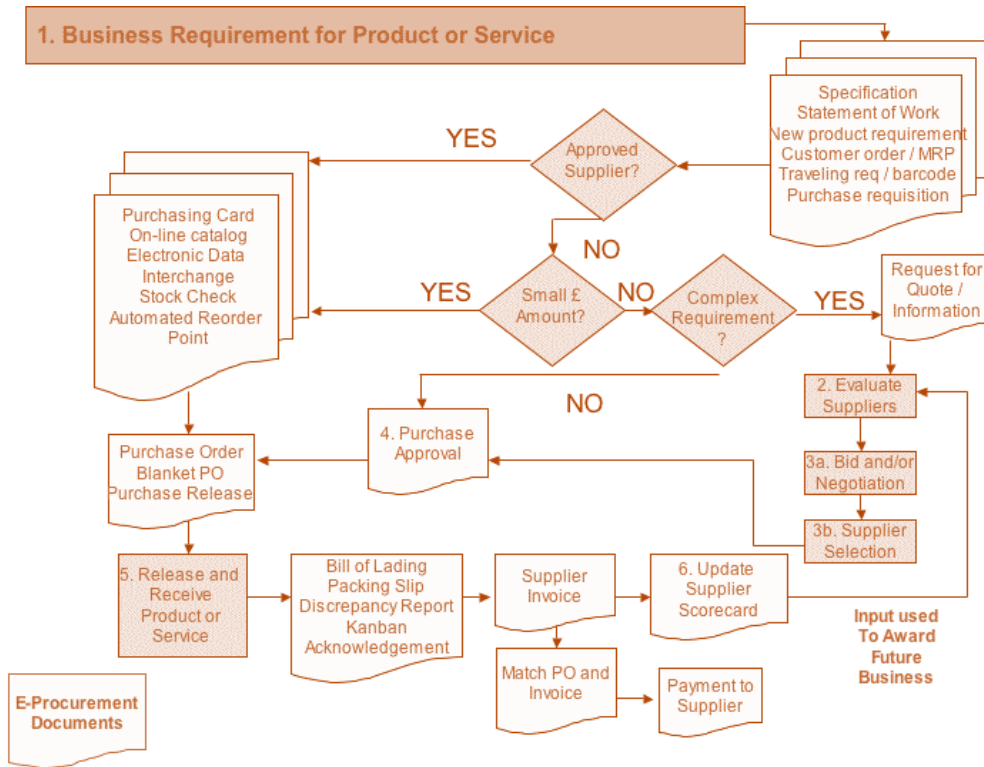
1. Business Requirement for Product or Service

Specification
Statement of Work
New product requirement
Customer order / MRP
Traveling req / barcode
Purchase requisition

YES

Approved Supplier?

Purchasing Card
On-line catalog
Electronic Data Interchange
Stock Check
Automated Reorder Point

NO

YES

Small £ Amount?

NO

Complex Requirement ?

YES

Request for Quote / Information

NO

2. Evaluate Suppliers

4. Purchase Approval

Purchase Order
Blanket PO
Purchase Release

3a. Bid and/or Negotiation

3b. Supplier Selection

5. Release and Receive Product or Service

Bill of Lading
Packing Slip
Discrepancy Report
Kanban
Acknowledgement

Supplier Invoice

6. Update Supplier Scorecard

Input used To Award Future Business

Match PO and Invoice

Payment to Supplier

E-Procurement Documents